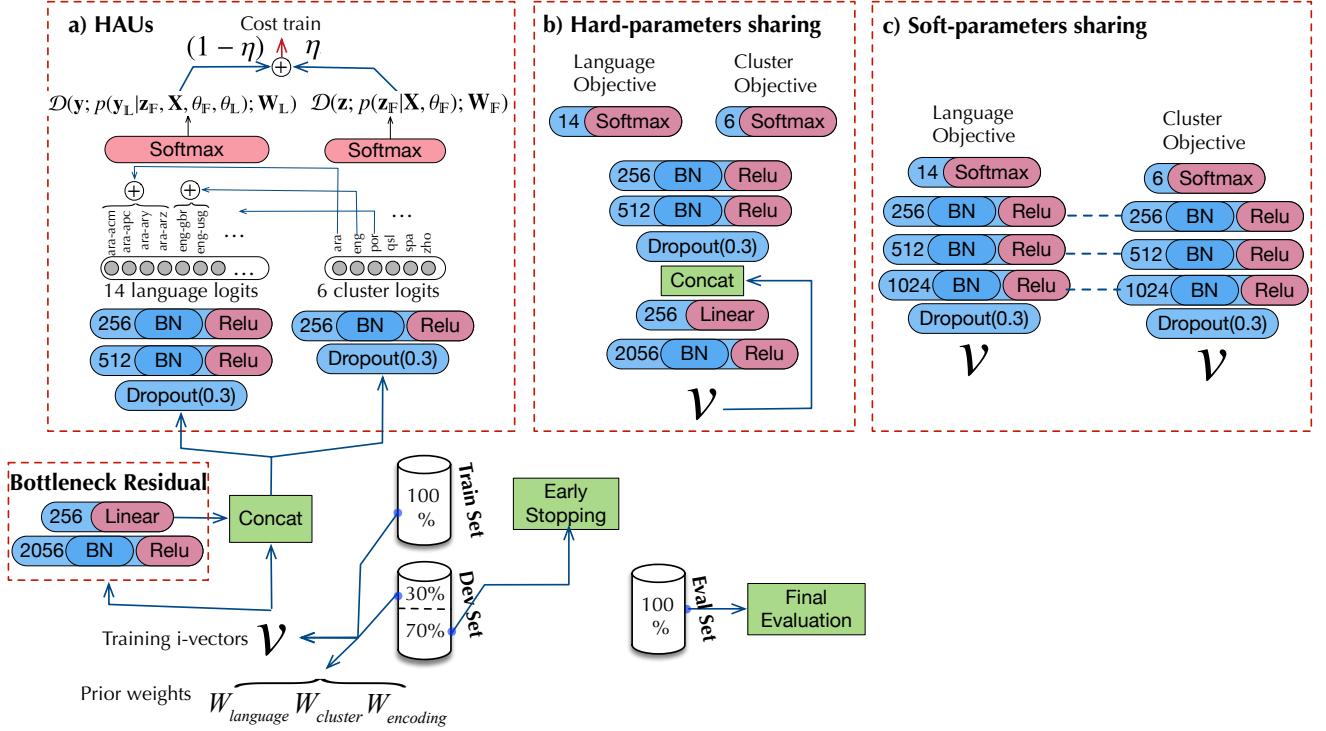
a) HAUs

Cost train

$(1-\eta)$ $\eta$

$\oplus$

$\mathcal{D}(\mathbf{y}; p(\mathbf{y}_{\mathbb{L}}|\mathbf{z}_{\mathbb{F}}, \mathbf{X}, \theta_{\mathbb{F}}, \theta_{\mathbb{L}}); \mathbf{W}_{\mathbb{L}})$ $\mathcal{D}(\mathbf{z}; p(\mathbf{z}_{\mathbb{F}}|\mathbf{X}, \theta_{\mathbb{F}}); \mathbf{W}_{\mathbb{F}})$

Softmax Softmax

$\oplus$ $\oplus$

ara-acm ara-apc ara-ary ara-arz eng-gbr eng-usg …

ara eng por qsl spa zho …

…

14 language logits 6 cluster logits

256 BN Relu 256 BN Relu

512 BN Relu Dropout(0.3)

Dropout(0.3)

b) Hard-parameters sharing

Language Objective Cluster Objective

14 Softmax 6 Softmax

256 BN Relu

512 BN Relu

Dropout(0.3)

Concat

256 Linear

2056 BN Relu

$v$

c) Soft-parameters sharing

Language Objective Cluster Objective

14 Softmax 6 Softmax

256 BN Relu 256 BN Relu

512 BN Relu 512 BN Relu

1024 BN Relu 1024 BN Relu

Dropout(0.3) Dropout(0.3)

$v$ $v$

Bottleneck Residual

256 Linear

2056 BN Relu

Concat

100 % Train Set

Early Stopping

30% 70% Dev Set

100 % Eval Set

Final Evaluation

Training i-vectors $v$

Prior weights $W_{language} W_{cluster} W_{encoding}$